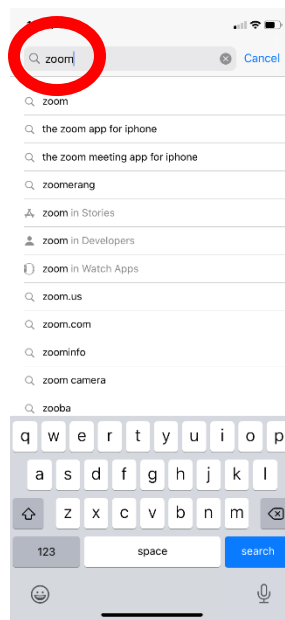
zoom
Cancel
zoom
the zoom app for iphone
the zoom meeting app for iphone
zoomerang
zoom in Stories
zoom in Developers
zoom in Watch Apps
zoom.us
zoom.com
zoominfo
zoom camera
zooba
q w e r t y u i o p
a s d f g h j k l
z x c v b n m
123
space
search